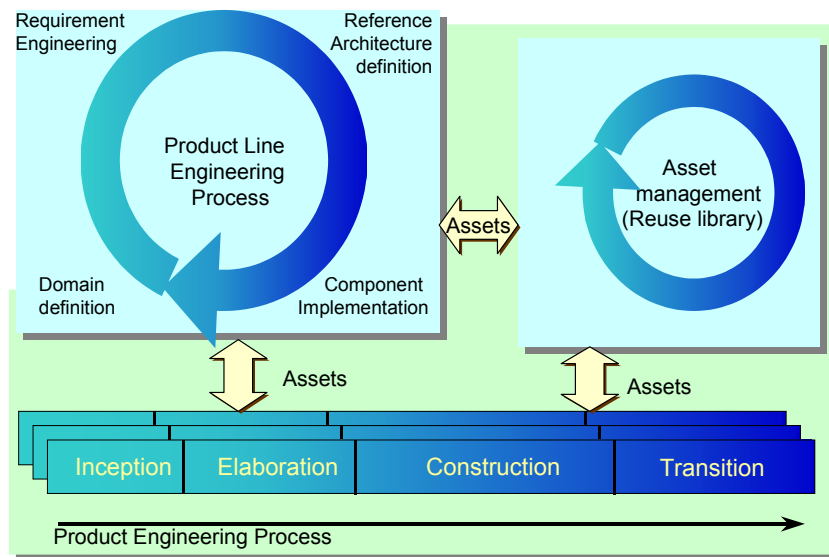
Requirement Engineering

Reference Architecture definition

Product Line Engineering Process

Domain definition

Component Implementation

Assets

Asset management (Reuse library)

Assets

Assets

Inception

Elaboration

Construction

Transition

Product Engineering Process